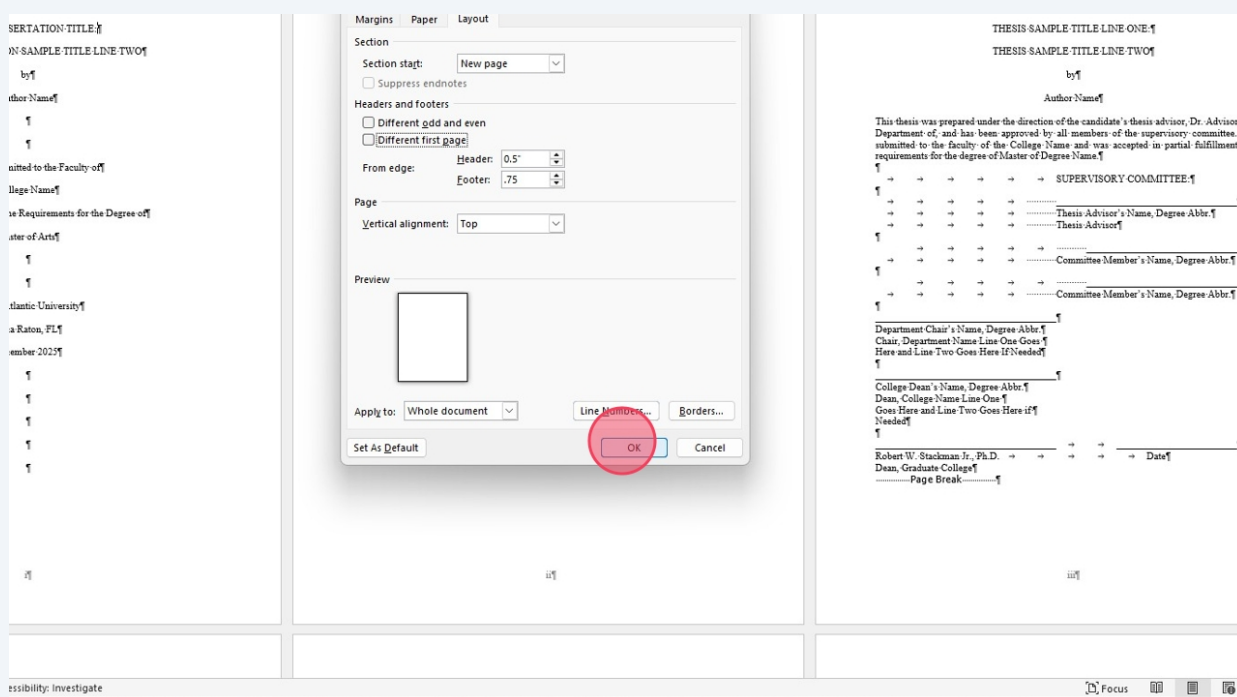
SERTATION·TITLE·¶
)N·SAMPLE·TITLE·LINE·TWO¶
by¶
uthor·Name¶
¶
¶
nitted·to·the·Faculty·of¶
llege·Name¶
ne·Requirements·for·the·Degree·of¶
ıster·of·Arts¶
¶
¶
tlantic·University¶
a·Raton,·FL¶
ember·2025¶
¶
¶
¶
¶
¶
i¶

Margins Paper Layout
Section
Section start: New page
Suppress endnotes
Headers and footers
Different odd and even
Different first page
From edge: Header: 0.5"
Footer: .75
Page
Vertical alignment: Top
Preview
Apply to: Whole document
Line Numbers... Borders...
Set As Default
OK
Cancel

ii¶

THESIS·SAMPLE·TITLE·LINE·ONE·¶
THESIS·SAMPLE·TITLE·LINE·TWO¶
by¶
Author·Name¶
This·thesis·was·prepared·under·the·direction·of·the·candidate's·thesis·advisor,·Dr.·Advisor Department·of,·and·has·been·approved·by·all·members·of·the·supervisory·committee. submitted·to·the·faculty·of·the·College·Name·and·was·accepted·in·partial·fulfillment requirements·for·the·degree·of·Master·of·Degree·Name.¶
¶
SUPERVISORY·COMMITTEE:¶
¶
Thesis·Advisor's·Name,·Degree·Abbr.¶
Thesis·Advisor¶
¶
Committee·Member's·Name,·Degree·Abbr.¶
¶
Committee·Member's·Name,·Degree·Abbr.¶
¶
¶
Department·Chair's·Name,·Degree·Abbr.¶
Chair,·Department·Name·Line·One·Goes·¶
Here·and·Line·Two·Goes·Here·If·Needed¶
¶
¶
College·Dean's·Name,·Degree·Abbr.¶
Dean,·College·Name·Line·One·¶
Goes·Here·and·Line·Two·Goes·Here·if·¶
Needed¶
¶
Robert·W.·Stackman·Jr.,·Ph.D. Date¶
Dean,·Graduate·College¶
Page Break
iii¶

essibility: Investigate
Focus